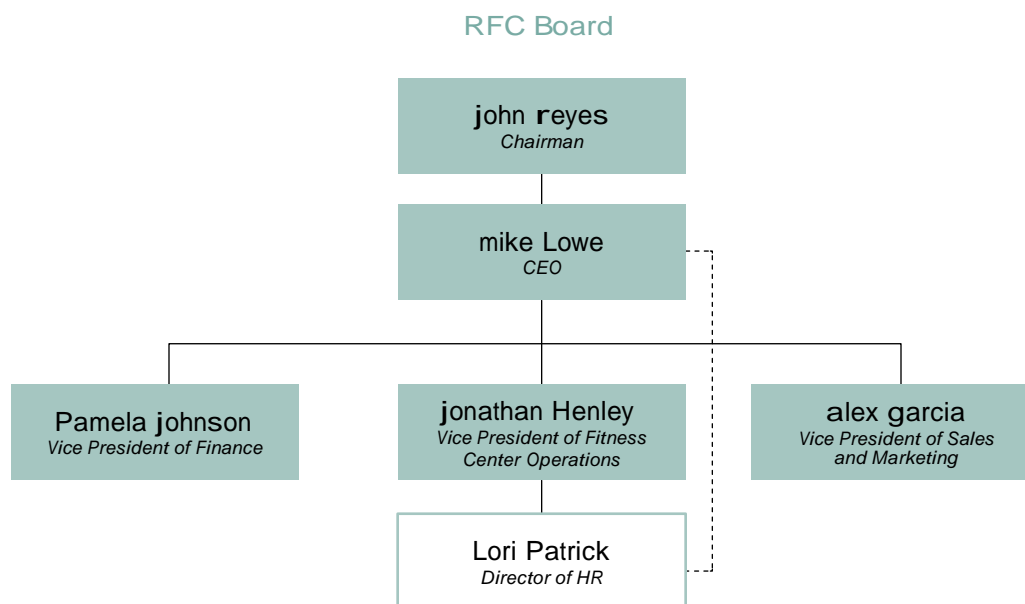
RFC Board

john reyes
Chairman

mike Lowe
CEO

Pamela johnson
Vice President of Finance

jonathan Henley
Vice President of Fitness Center Operations

alex garcia
Vice President of Sales and Marketing

Lori Patrick
Director of HR